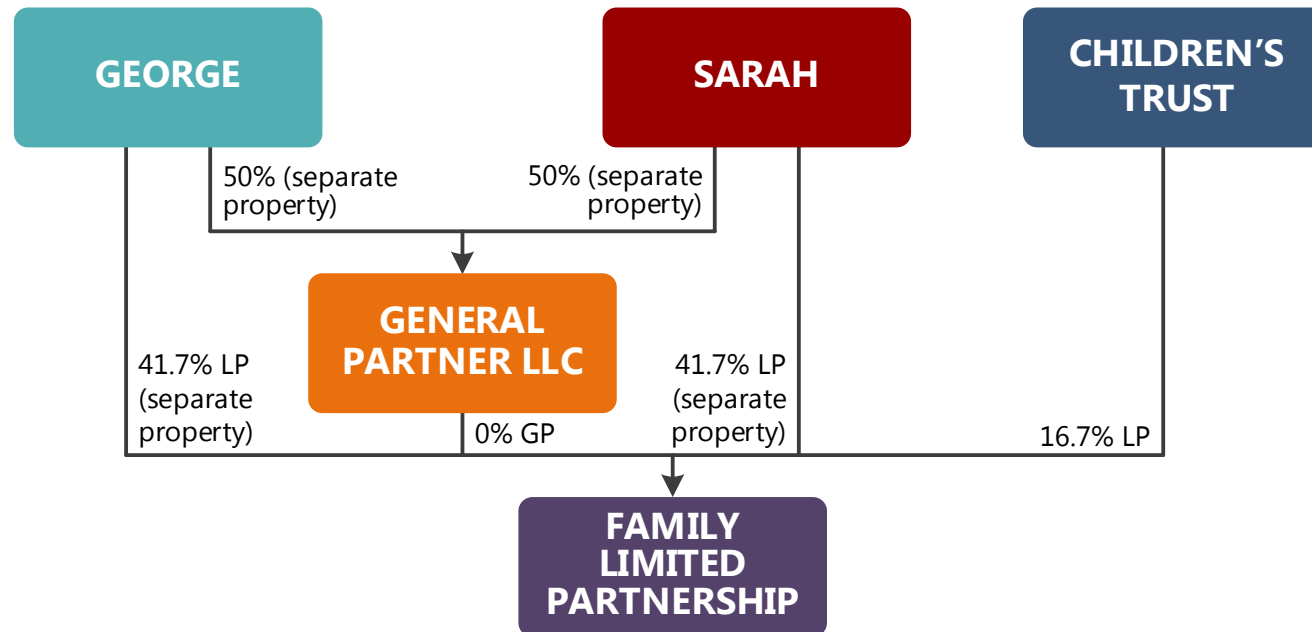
GEORGE

SARAH

CHILDREN'S TRUST

50% (separate property)

50% (separate property)

GENERAL PARTNER LLC

41.7% LP (separate property)

41.7% LP (separate property)

0% GP

16.7% LP

FAMILY LIMITED PARTNERSHIP